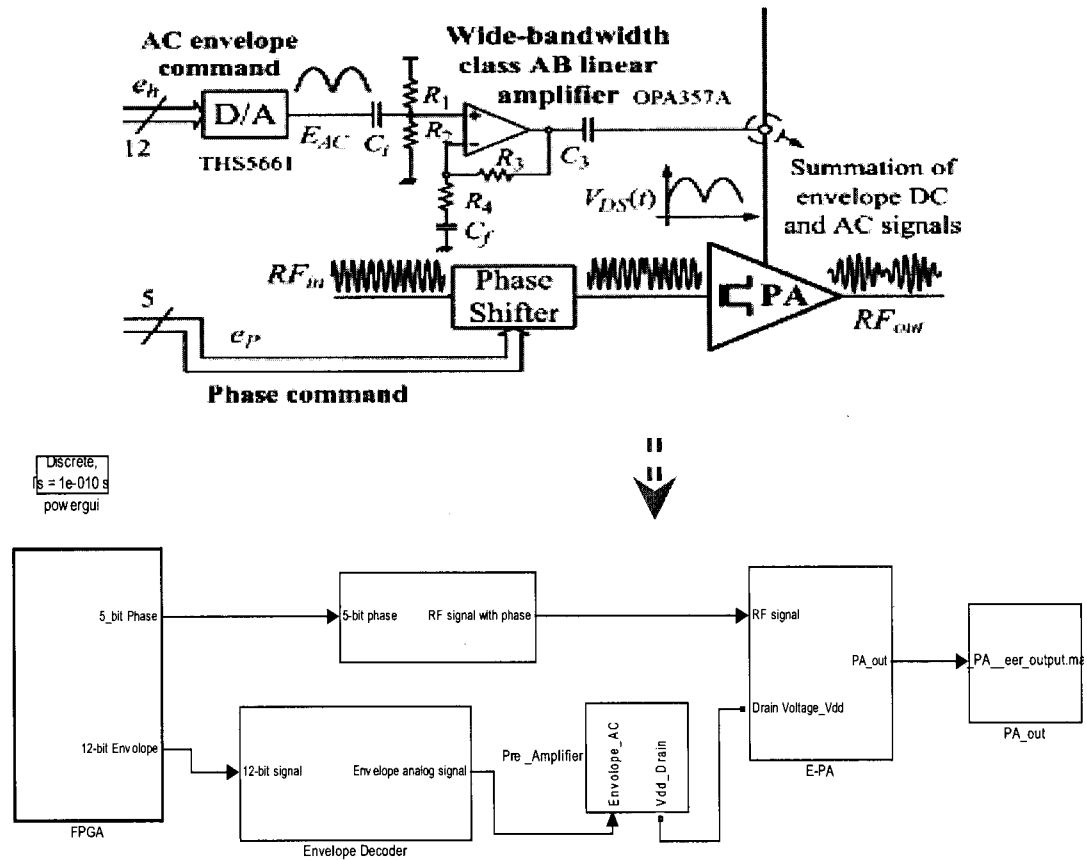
AC envelope command

$e_R$

12

D/A

THS5661

$E_{AC}$

$C_i$

$R_1$

$R_2$

Wide-bandwidth class AB linear amplifier

OPA357A

$R_3$

$C_3$

$R_4$

$C_f$

$V_{DS}(t)$

Summation of envelope DC and AC signals

$RF_{in}$

Phase Shifter

PA

$RF_{out}$

5

$e_P$

Phase command

Discrete, Ts = 1e-010 s

powergui

5_bit Phase

12-bit Envolope

FPGA

5-bit phase

RF signal with phase

12-bit signal

Envelope analog signal

Envelope Decoder

Pre _Amplifier

Envelope_AC

Vdd_Drain

RF signal

Drain Voltage_Vdd

PA_out

E-PA

PA__eer_output.ma

PA_out